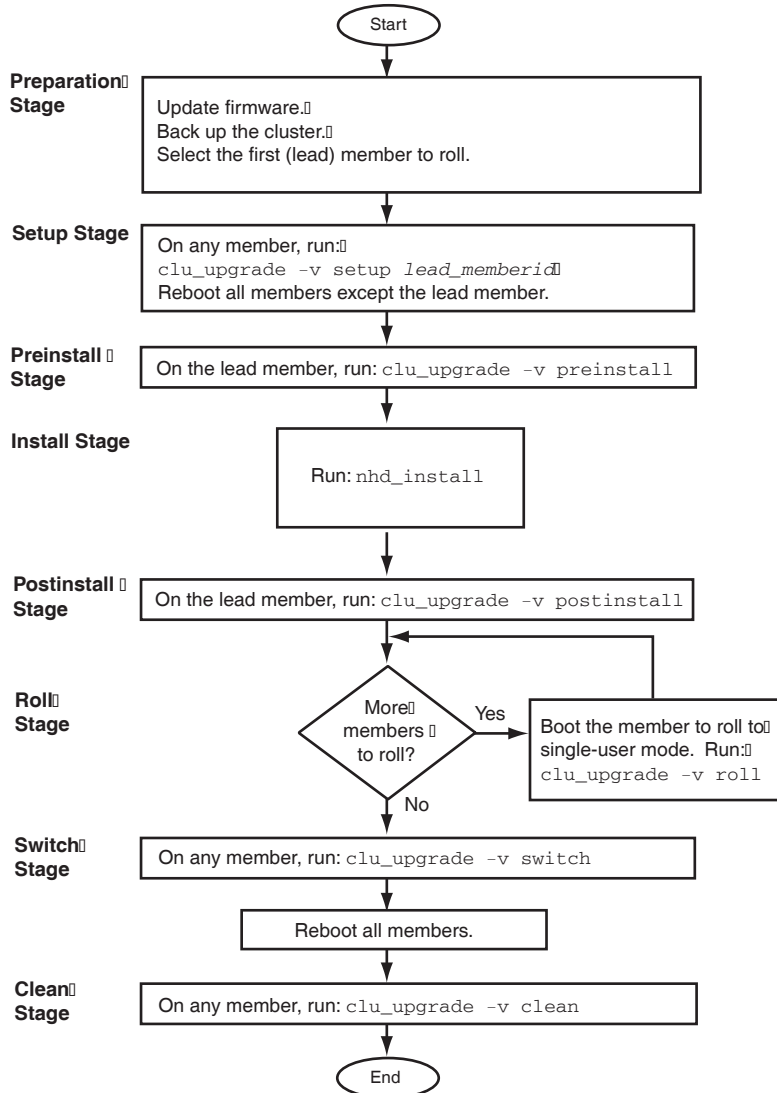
Start

Preparation Stage

Update firmware.
Back up the cluster.
Select the first (lead) member to roll.

Setup Stage

On any member, run:
clu_upgrade -v setup *lead_memberid*
Reboot all members except the lead member.

Preinstall Stage

On the lead member, run: clu_upgrade -v preinstall

Install Stage

Run: nhd_install

Postinstall Stage

On the lead member, run: clu_upgrade -v postinstall

Roll Stage

More members to roll?

Yes

Boot the member to roll to single-user mode. Run:
clu_upgrade -v roll

No

Switch Stage

On any member, run: clu_upgrade -v switch

Reboot all members.

Clean Stage

On any member, run: clu_upgrade -v clean

End